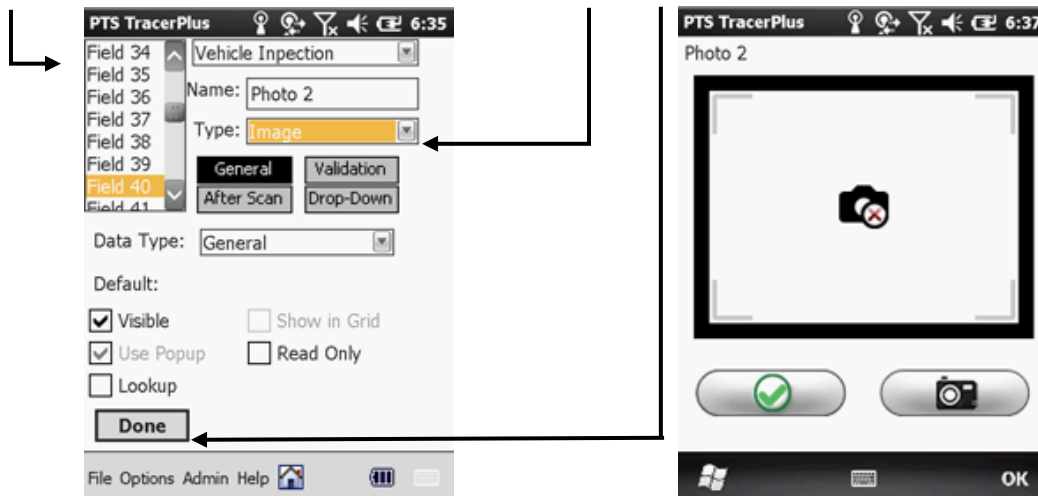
PTS TracerPlus 6:35

Field 34
Field 35
Field 36
Field 37
Field 38
Field 39
Field 40
Field 41

Vehicle Inpection

Name: Photo 2

Type: Image

General
Validation
After Scan
Drop-Down

Data Type: General

Default:

Visible
Show in Grid
Use Popup
Read Only
Lookup

Done

File Options Admin Help

PTS TracerPlus 6:37

Photo 2

OK